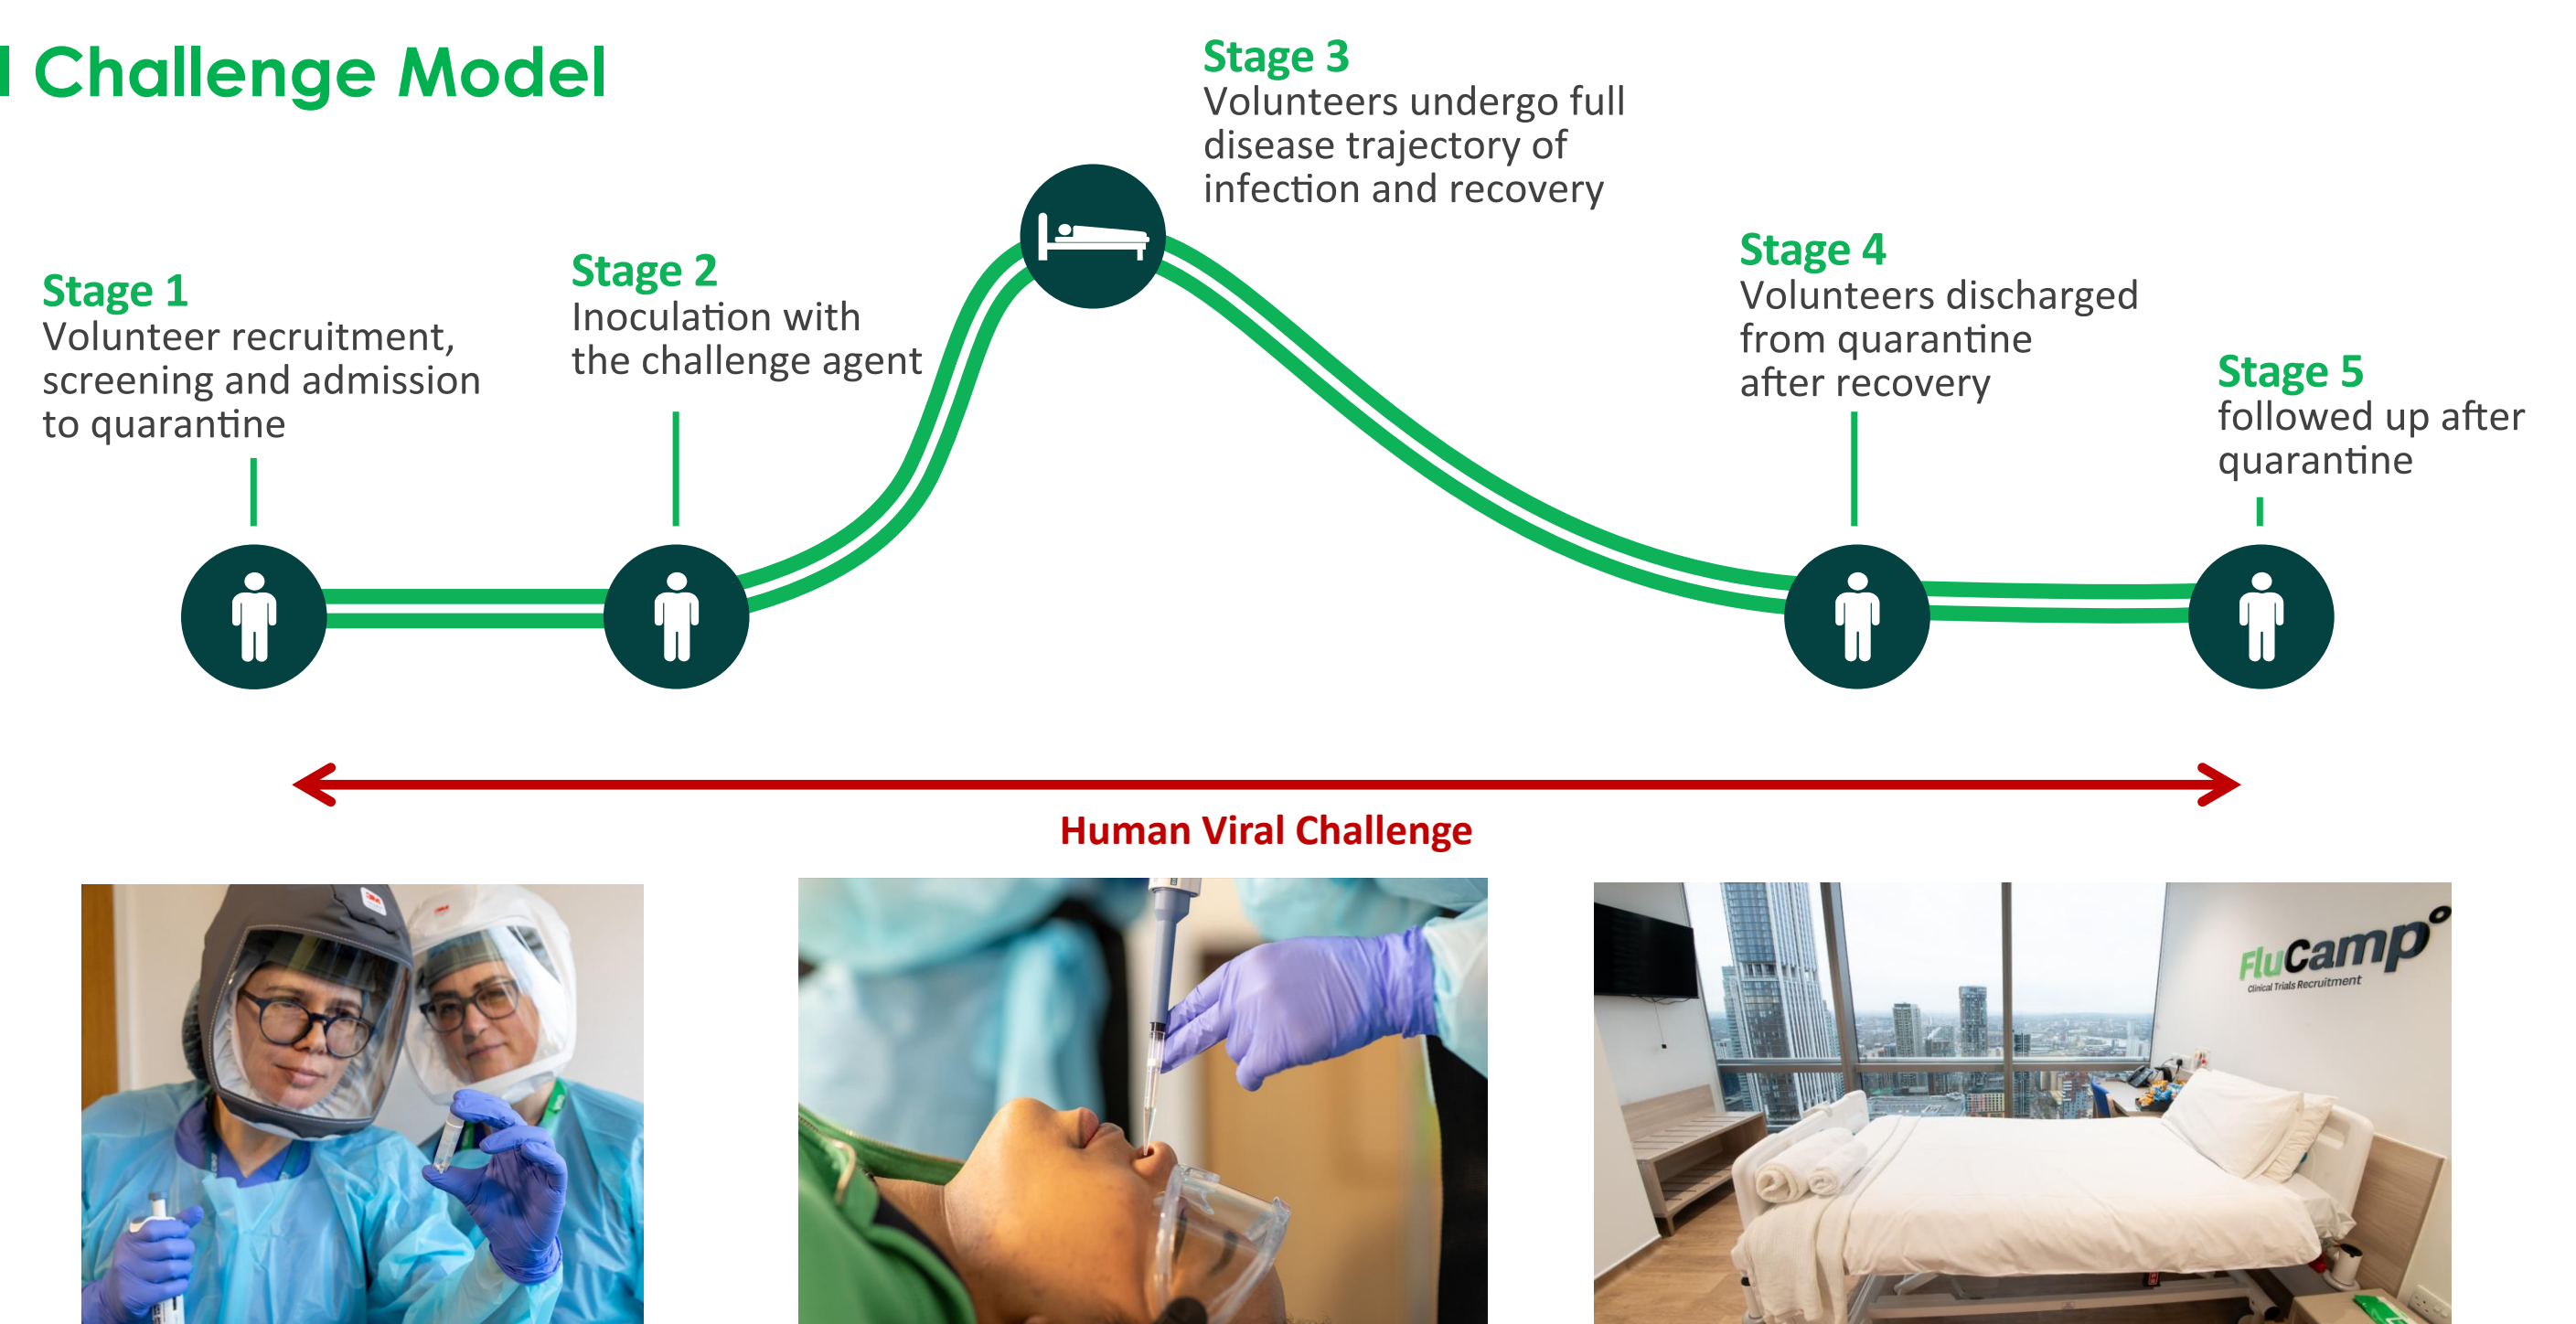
l Challenge Model

Stage 1
Volunteer recruitment, screening and admission to quarantine

Stage 2
Inoculation with the challenge agent

Stage 3
Volunteers undergo full disease trajectory of infection and recovery

Stage 4
Volunteers discharged from quarantine after recovery

Stage 5
followed up after quarantine

Human Viral Challenge

FluCamp°
Clinical Trials Recruitment